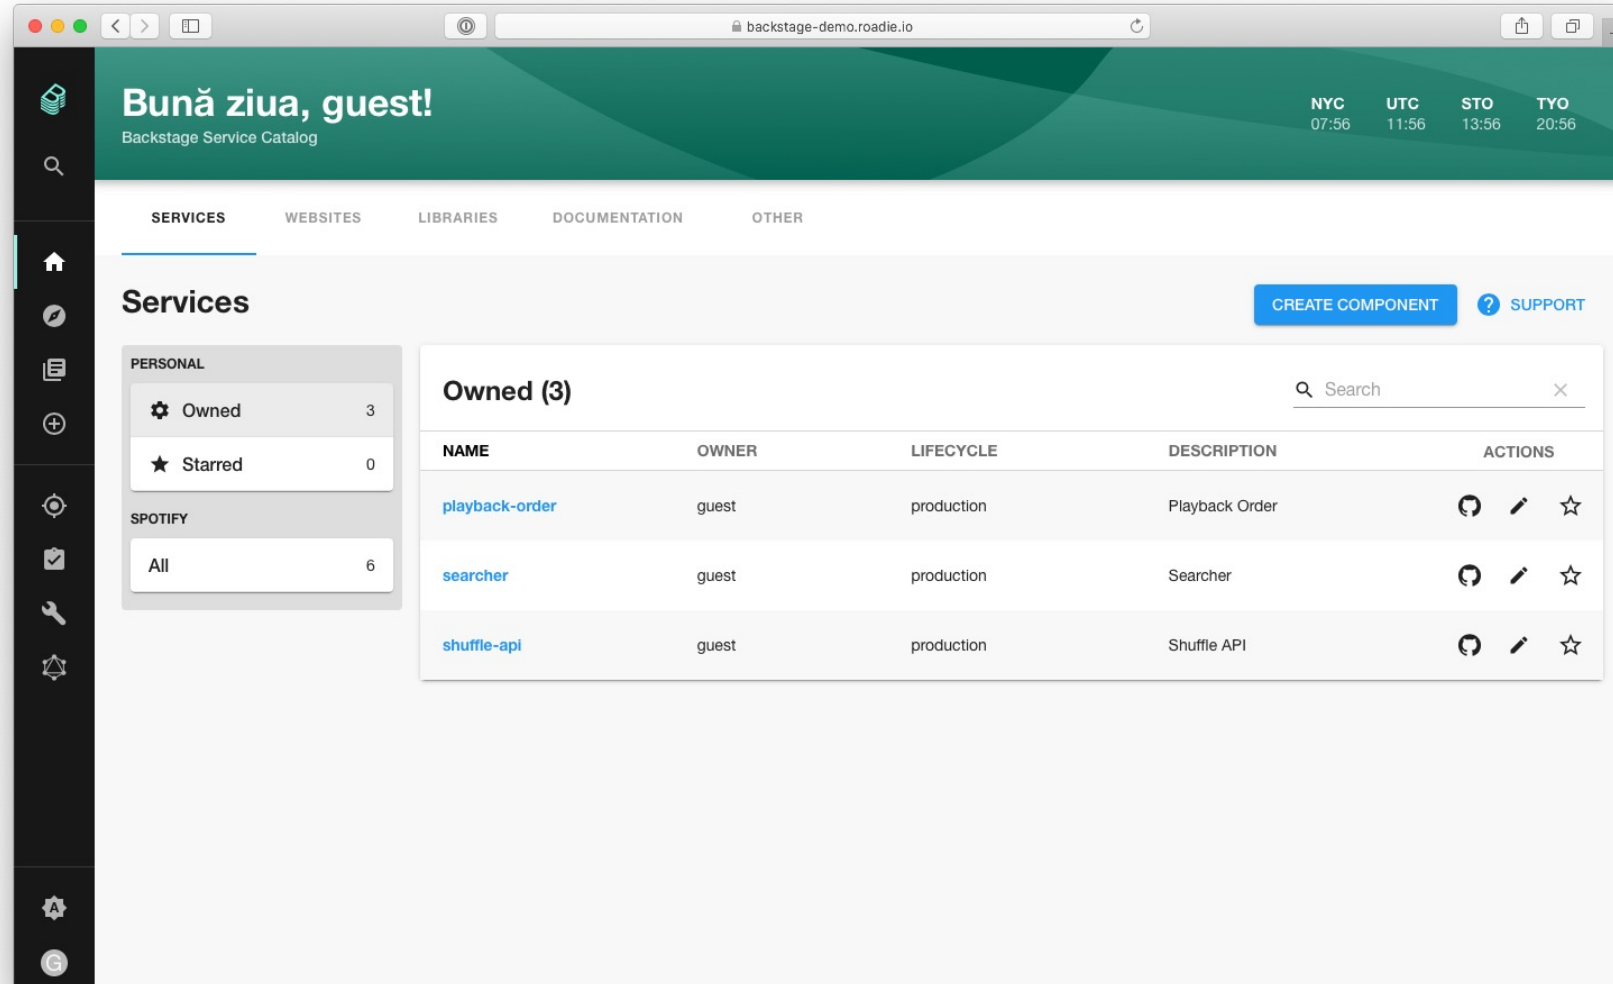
backstage-demo.roadie.io

Bună ziua, guest!
Backstage Service Catalog

NYC 07:56
UTC 11:56
STO 13:56
TYO 20:56

SERVICES
WEBSITES
LIBRARIES
DOCUMENTATION
OTHER

Services

CREATE COMPONENT
SUPPORT

PERSONAL
Owned 3
Starred 0

SPOTIFY
All 6

Owned (3)

Search

| NAME | OWNER | LIFECYCLE | DESCRIPTION | ACTIONS |
|---|---|---|---|---|
| playback-order | guest | production | Playback Order | |
| searcher | guest | production | Searcher | |
| shuffle-api | guest | production | Shuffle API | |

G